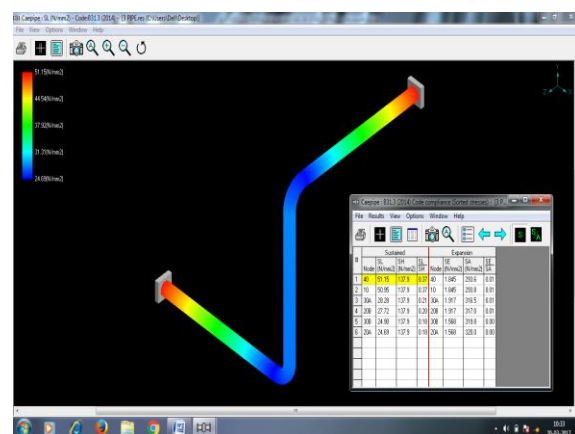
Carpipe : SL (N/mm2) - Code:B31.3 (2014) - [1 PIPE.res (C:\Users\Dell\Desktop)]

File View Options Window Help

51.15(N/mm2)

44.54(N/mm2)

37.92(N/mm2)

31.31(N/mm2)

24.69(N/mm2)

Carpipe : B31.3 (2014) Code compliance (Sorted stresses) - [1 P...

File Results View Options Window Help

| # | Sustained | | | | Expansion | | | |
|---|---|---|---|---|---|---|---|---|
| | Node | SL (N/mm2) | SH (N/mm2) | SL SH | Node | SE (N/mm2) | SA (N/mm2) | SE SA |
| 1 | 40 | 51.15 | 137.9 | 0.37 | 40 | 1.845 | 293.6 | 0.01 |
| 2 | 10 | 50.95 | 137.9 | 0.37 | 10 | 1.845 | 293.8 | 0.01 |
| 3 | 30A | 28.28 | 137.9 | 0.21 | 30A | 1.917 | 316.5 | 0.01 |
| 4 | 20B | 27.72 | 137.9 | 0.20 | 20B | 1.917 | 317.0 | 0.01 |
| 5 | 30B | 24.90 | 137.9 | 0.18 | 30B | 1.568 | 319.8 | 0.00 |
| 6 | 20A | 24.69 | 137.9 | 0.18 | 20A | 1.568 | 320.0 | 0.00 |
| | | | | | | | | |

10:33
20.03.2017